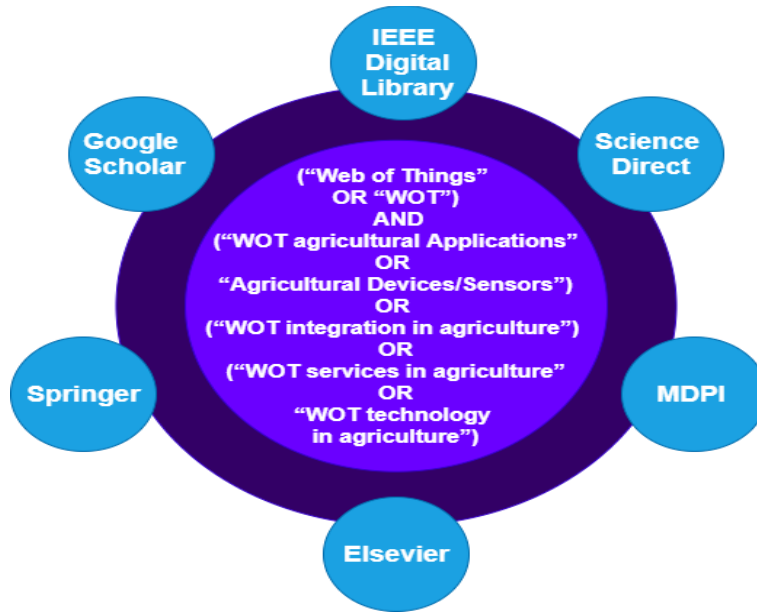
IEEE Digital Library

Google Scholar

Science Direct

(“Web of Things” OR “WOT”) AND (“WOT agricultural Applications” OR “Agricultural Devices/Sensors”) OR (“WOT integration in agriculture”) OR (“WOT services in agriculture” OR “WOT technology in agriculture”)

Springer

MDPI

Elsevier